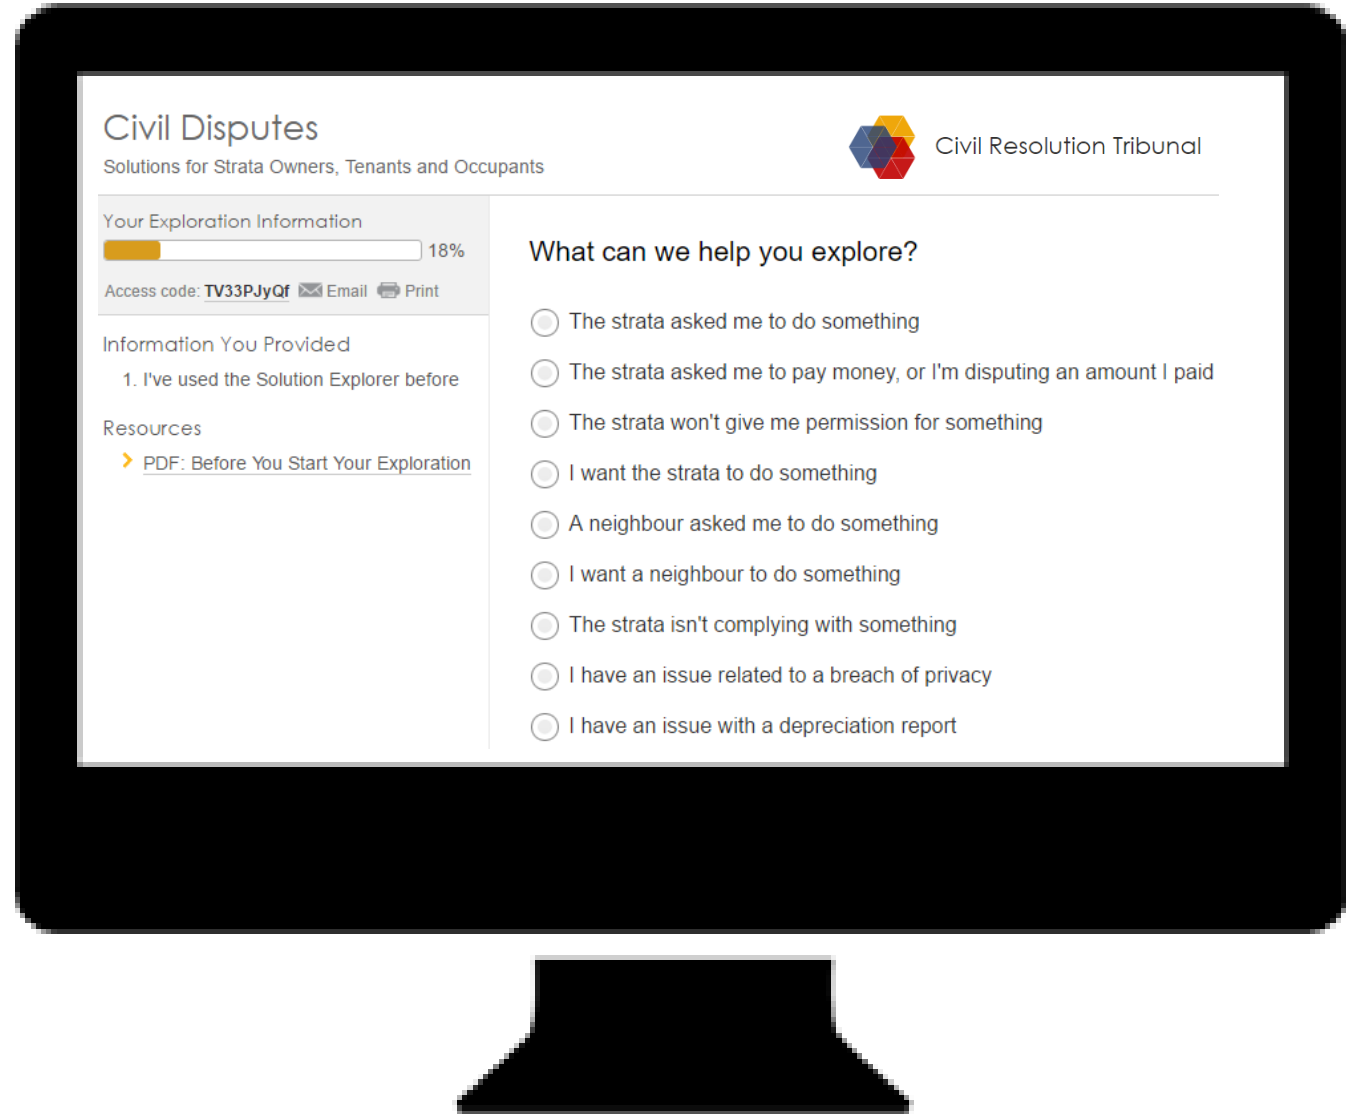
Civil Disputes
Solutions for Strata Owners, Tenants and Occupants

Civil Resolution Tribunal

Your Exploration Information
18%
Access code: TV33PJyQf Email Print

Information You Provided
1. I've used the Solution Explorer before

Resources
PDF: Before You Start Your Exploration

What can we help you explore?

The strata asked me to do something
The strata asked me to pay money, or I'm disputing an amount I paid
The strata won't give me permission for something
I want the strata to do something
A neighbour asked me to do something
I want a neighbour to do something
The strata isn't complying with something
I have an issue related to a breach of privacy
I have an issue with a depreciation report